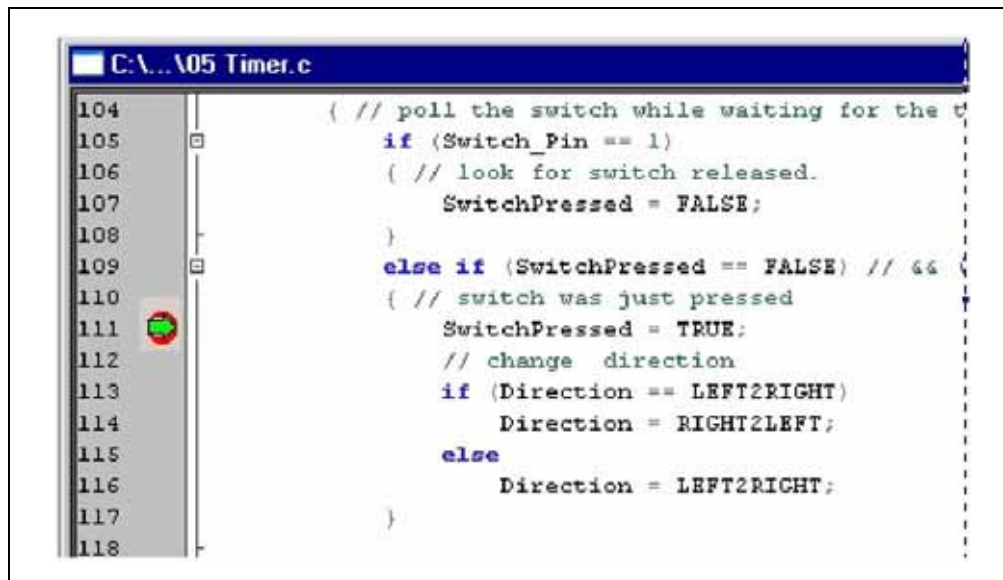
C:\...\05 Timer.c

104 { // poll the switch while waiting for the t
105 if (Switch_Pin == 1)
106 { // look for switch released.
107 SwitchPressed = FALSE;
108 }
109 else if (SwitchPressed == FALSE) // &&
110 { // switch was just pressed
111 SwitchPressed = TRUE;
112 // change direction
113 if (Direction == LEFT2RIGHT)
114 Direction = RIGHT2LEFT;
115 else
116 Direction = LEFT2RIGHT;
117 }
118